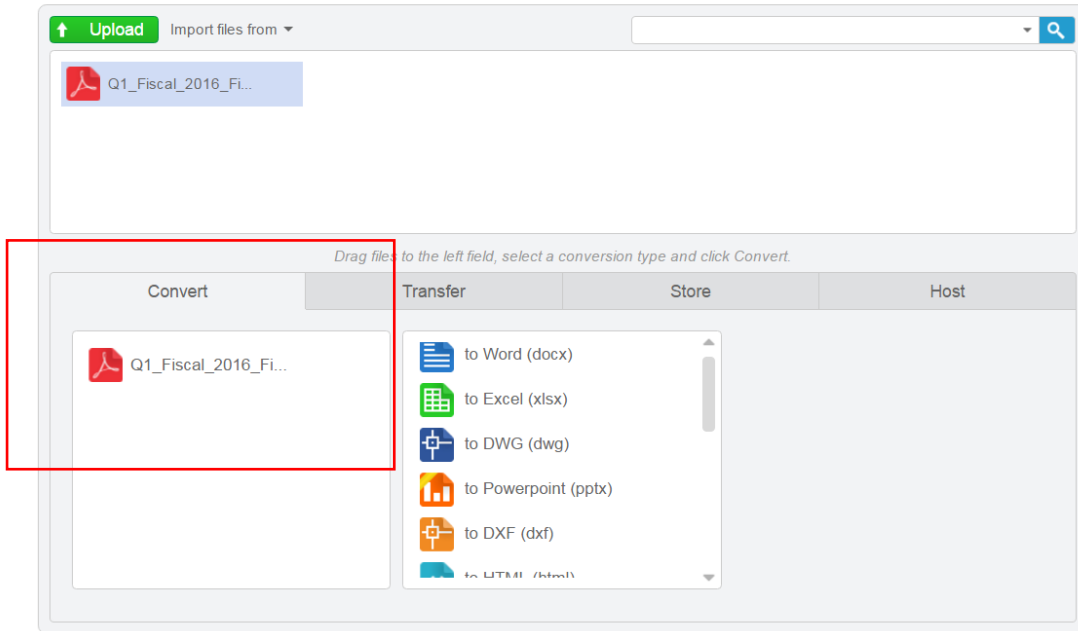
Upload Import files from

Q1_Fiscal_2016_Fi...

Drag files to the left field, select a conversion type and click Convert.

Convert | Transfer | Store | Host

Q1_Fiscal_2016_Fi...

to Word (docx)
to Excel (xlsx)
to DWG (dwg)
to Powerpoint (pptx)
to DXF (dxf)
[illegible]